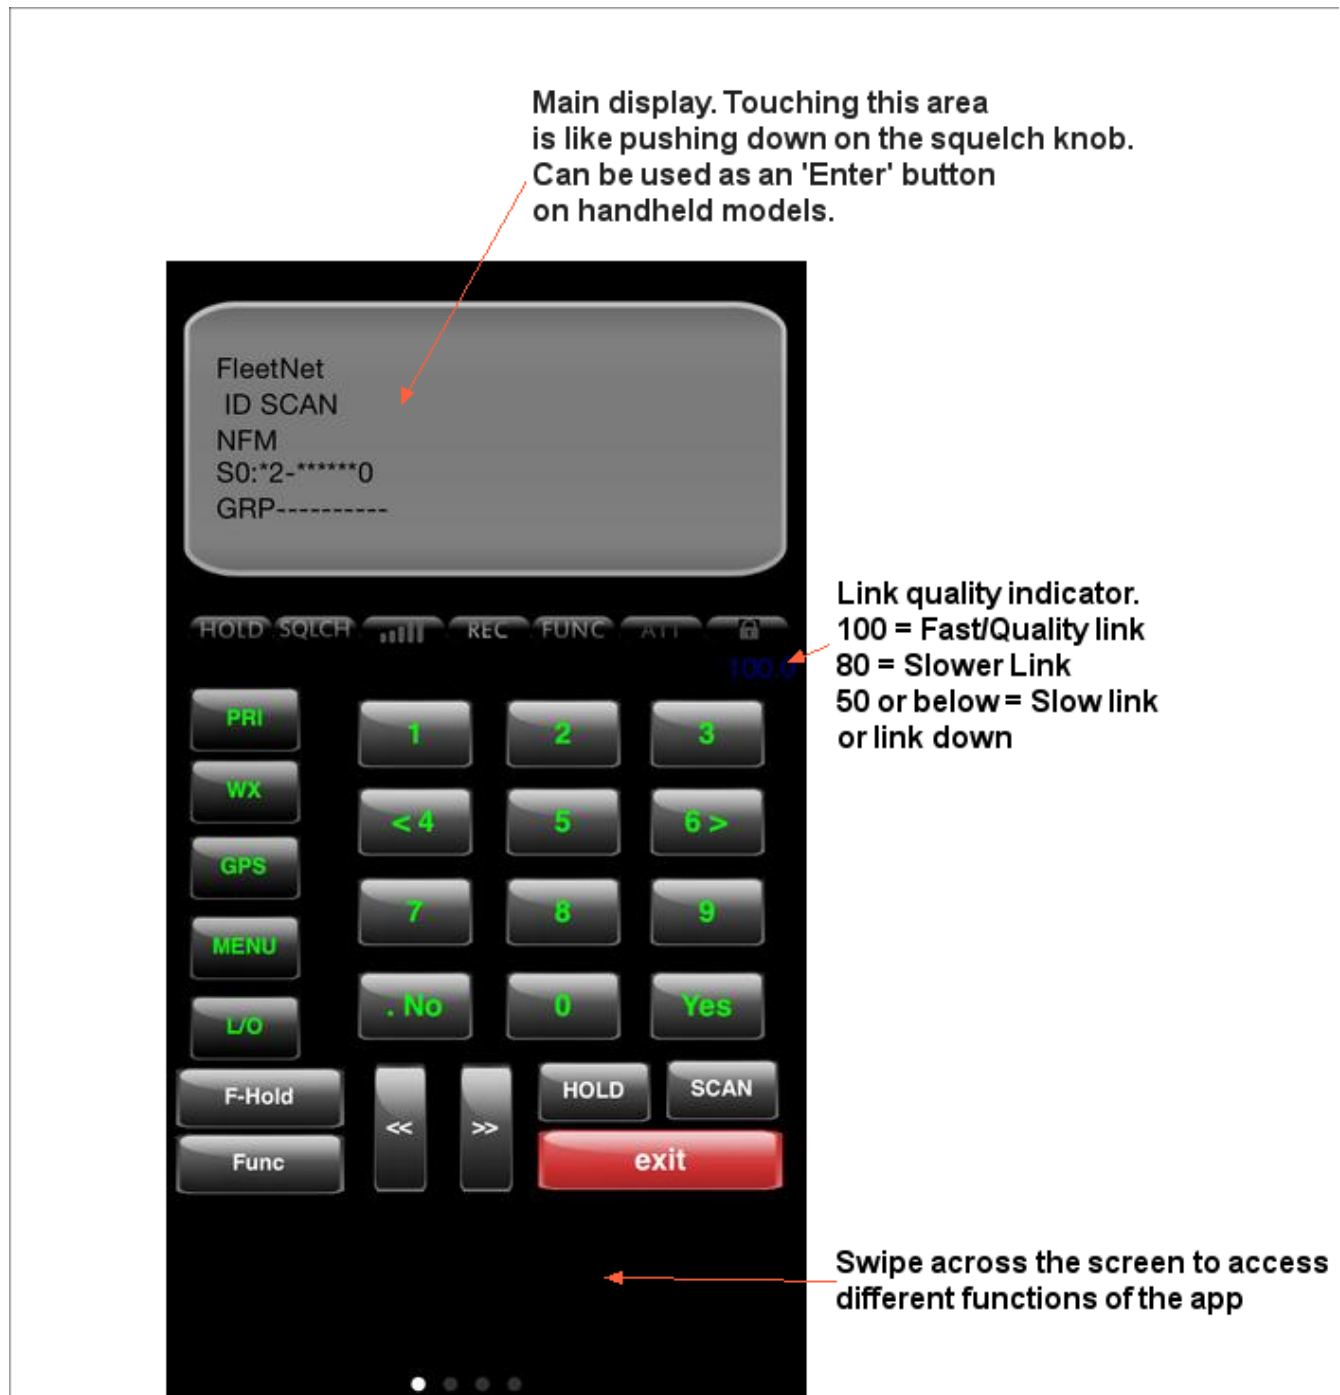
Main display. Touching this area is like pushing down on the squelch knob. Can be used as an 'Enter' button on handheld models.

FleetNet
ID SCAN
NFM
S0:*2-******0
GRP----------

HOLD SQLCH REC FUNC ATT

100.0

Link quality indicator.
100 = Fast/Quality link
80 = Slower Link
50 or below = Slow link or link down

PRI
WX
GPS
MENU
L/O

1 2 3
< 4 5 6 >
7 8 9
. No 0 Yes

F-Hold
Func
<<
>>
HOLD
SCAN
exit

Swipe across the screen to access different functions of the app